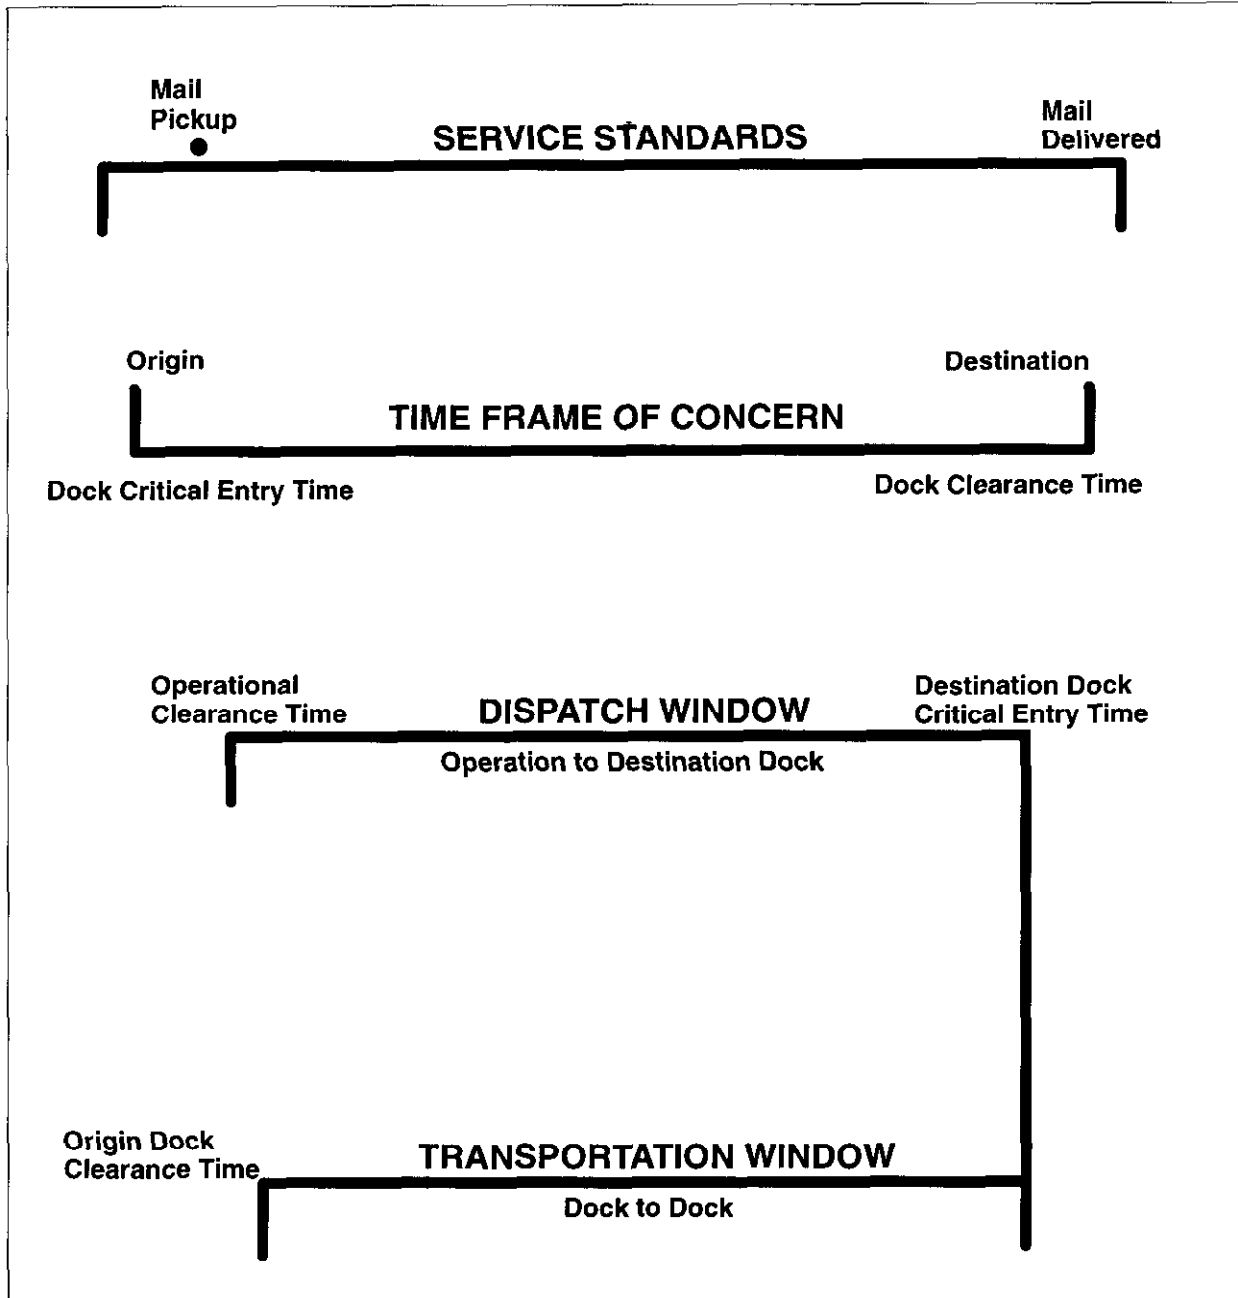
Mail Pickup

SERVICE STANDARDS

Mail Delivered

Origin

Destination

TIME FRAME OF CONCERN

Dock Critical Entry Time

Dock Clearance Time

Operational Clearance Time

DISPATCH WINDOW

Destination Dock Critical Entry Time

Operation to Destination Dock

Origin Dock Clearance Time

TRANSPORTATION WINDOW

Dock to Dock